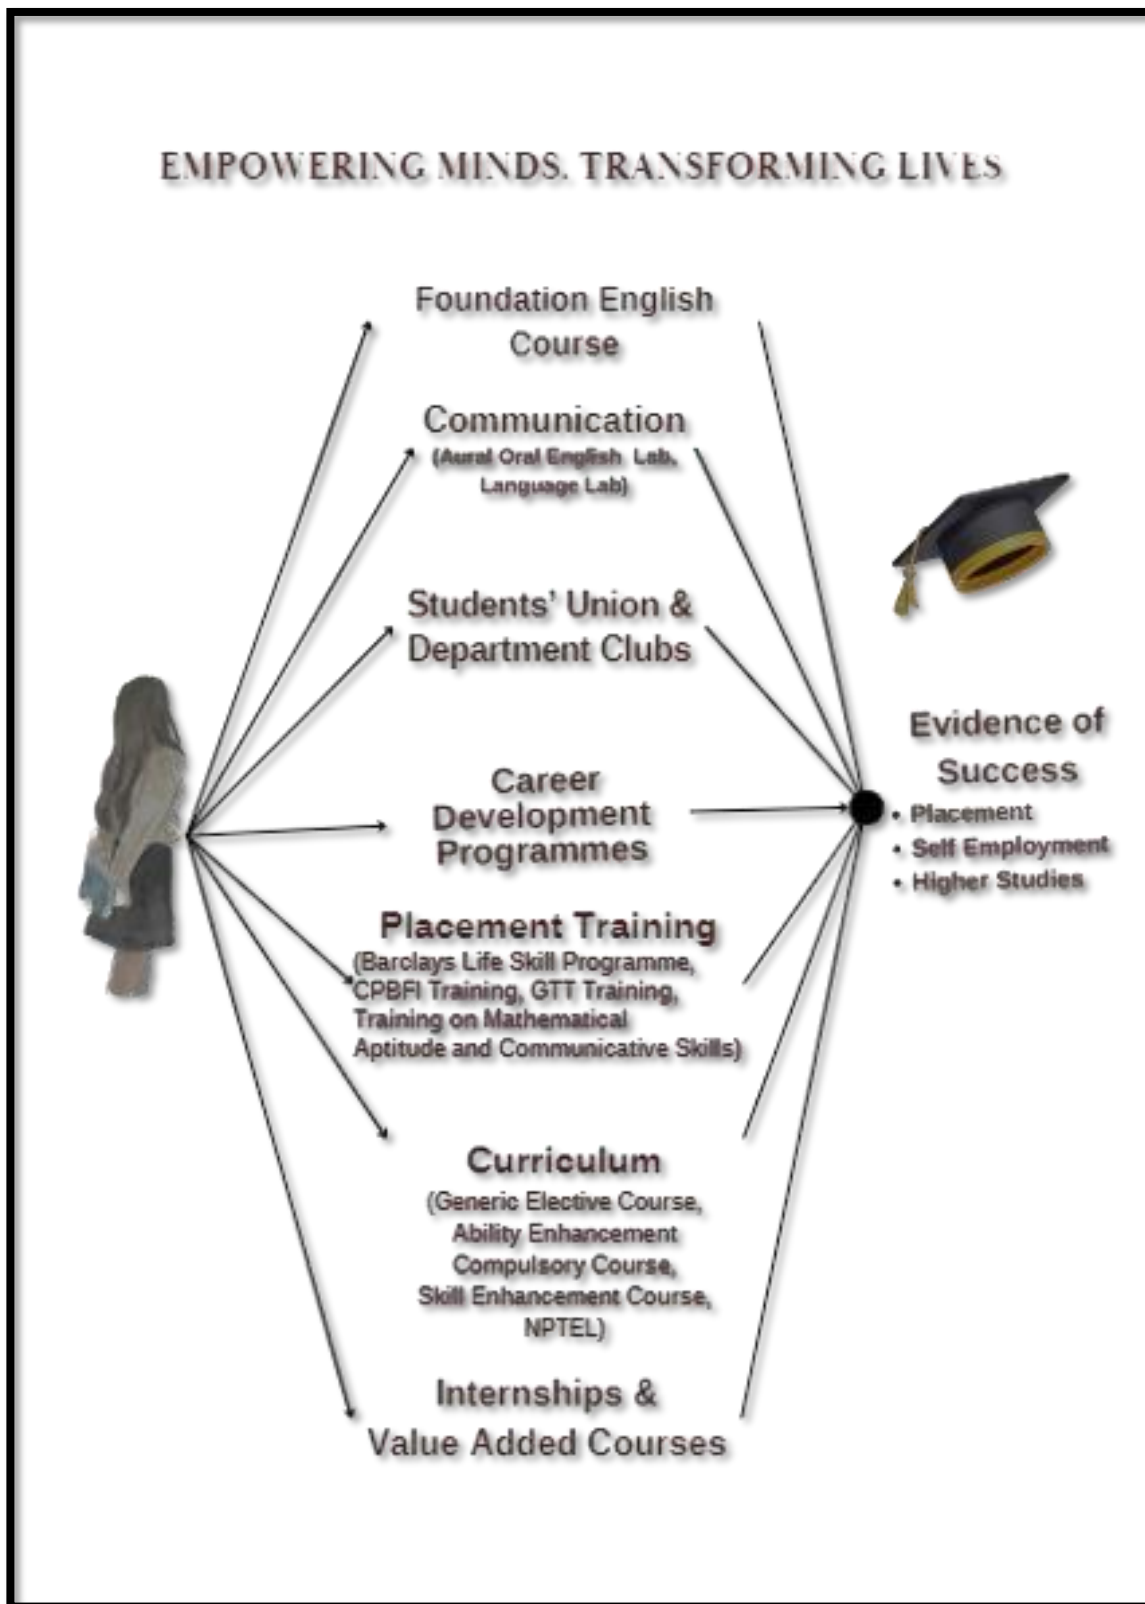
EMPOWERING MINDS. TRANSFORMING LIVES

Foundation English Course

Communication
(Aural Oral English Lab, Language Lab)

Students' Union & Department Clubs

Career Development Programmes

Placement Training
(Barclays Life Skill Programme, CPBFI Training, GTT Training, Training on Mathematical Aptitude and Communicative Skills)

Curriculum
(Generic Elective Course, Ability Enhancement Compulsory Course, Skill Enhancement Course, NPTEL)

Internships & Value Added Courses

Evidence of Success
• Placement
• Self Employment
• Higher Studies